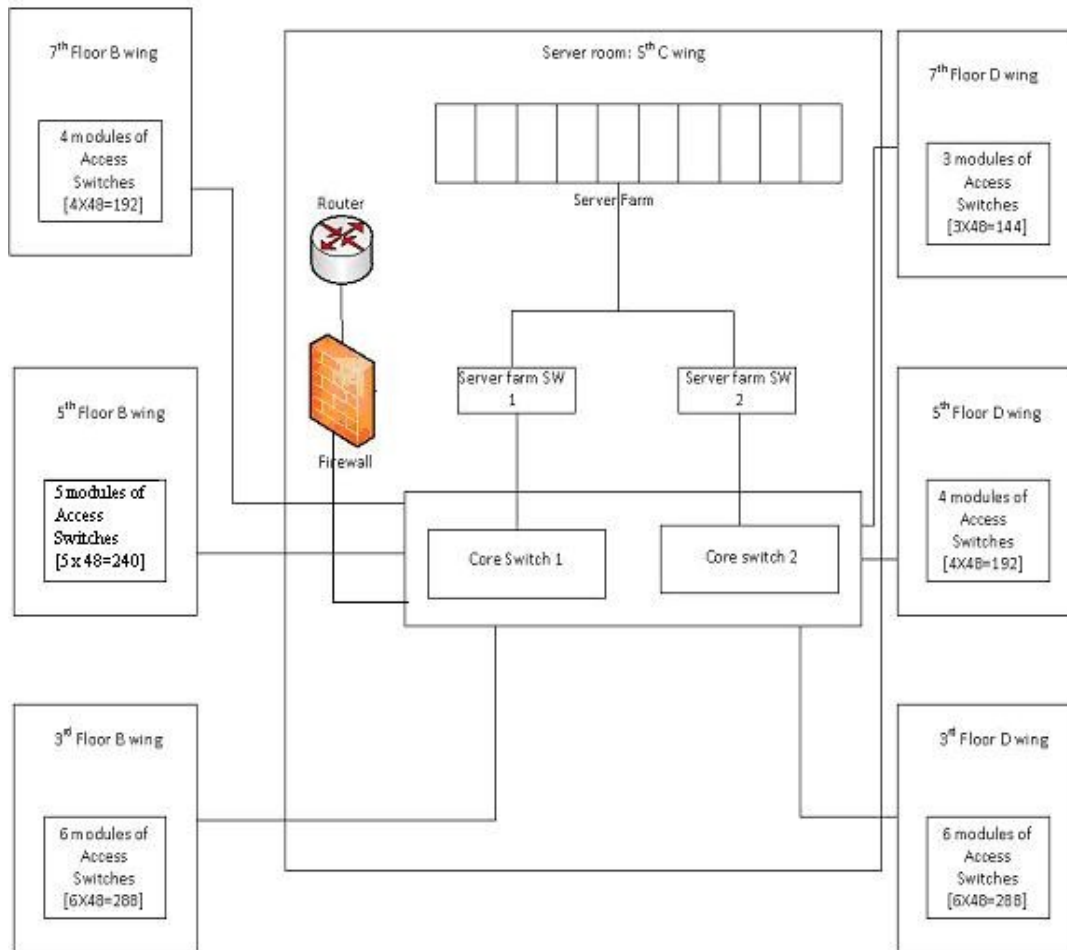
7$^{th}$ Floor B wing

4 modules of Access Switches [4X48=192]

Server room: 5$^{th}$ C wing

Server Farm

Router

Firewall

Server farm SW 1

Server farm SW 2

Core Switch 1

Core switch 2

7$^{th}$ Floor D wing

3 modules of Access Switches [3X48=144]

5$^{th}$ Floor B wing

5 modules of Access Switches [5 x 48=240]

5$^{th}$ Floor D wing

4 modules of Access Switches [4X48=192]

3$^{rd}$ Floor B wing

6 modules of Access Switches [6X48=288]

3$^{rd}$ Floor D wing

6 modules of Access Switches [6X48=288]